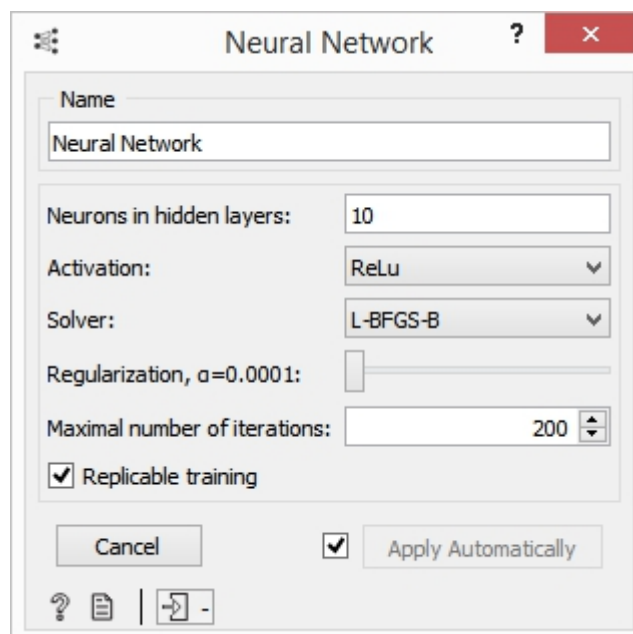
Neural Network ? ×

Name
Neural Network

Neurons in hidden layers: 10
Activation: ReLu
Solver: L-BFGS-B
Regularization, α=0.0001:
Maximal number of iterations: 200
Replicable training

Cancel
Apply Automatically

?
-